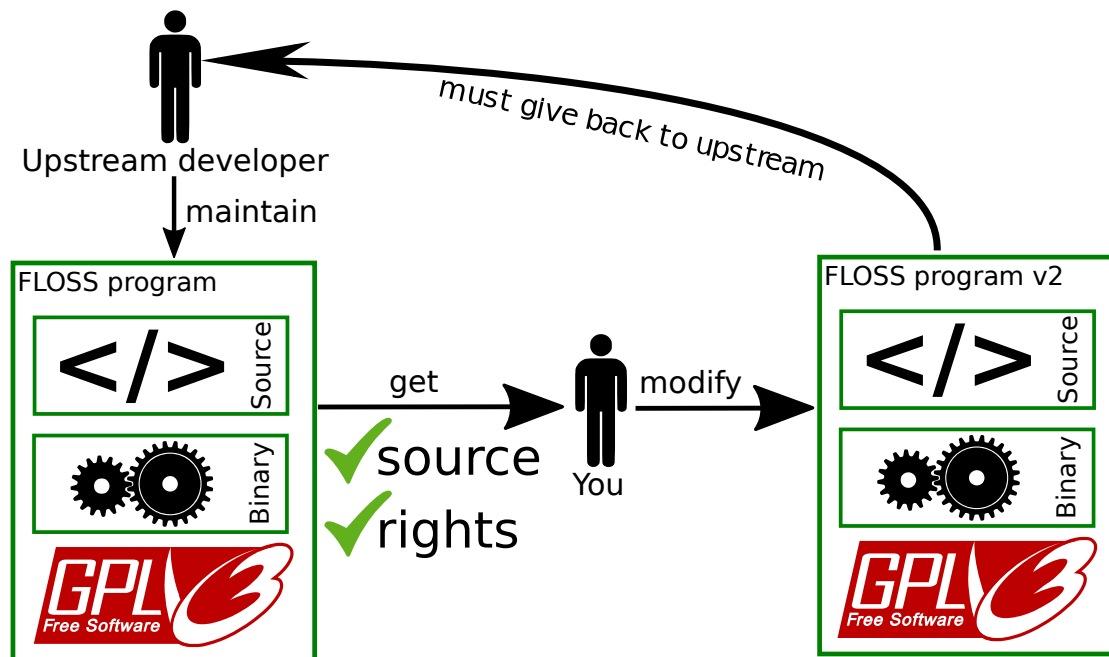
Upstream developer

must give back to upstream

maintain

FLOSS program

</>

Source

Binary

GPL 3 Free Software

get

source

rights

You

modify

FLOSS program v2

</>

Source

Binary

GPL 3 Free Software